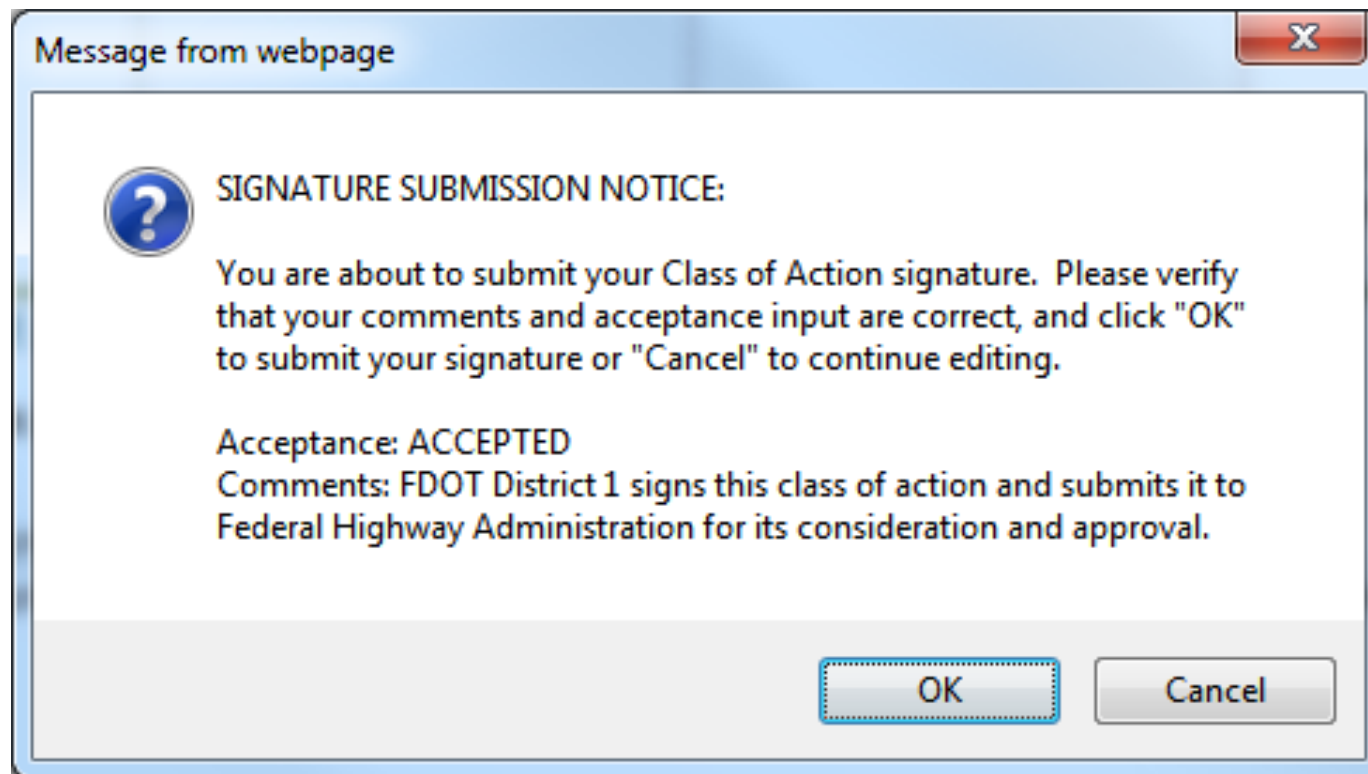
Message from webpage

SIGNATURE SUBMISSION NOTICE:

You are about to submit your Class of Action signature. Please verify that your comments and acceptance input are correct, and click "OK" to submit your signature or "Cancel" to continue editing.

Acceptance: ACCEPTED
Comments: FDOT District 1 signs this class of action and submits it to Federal Highway Administration for its consideration and approval.

OK

Cancel